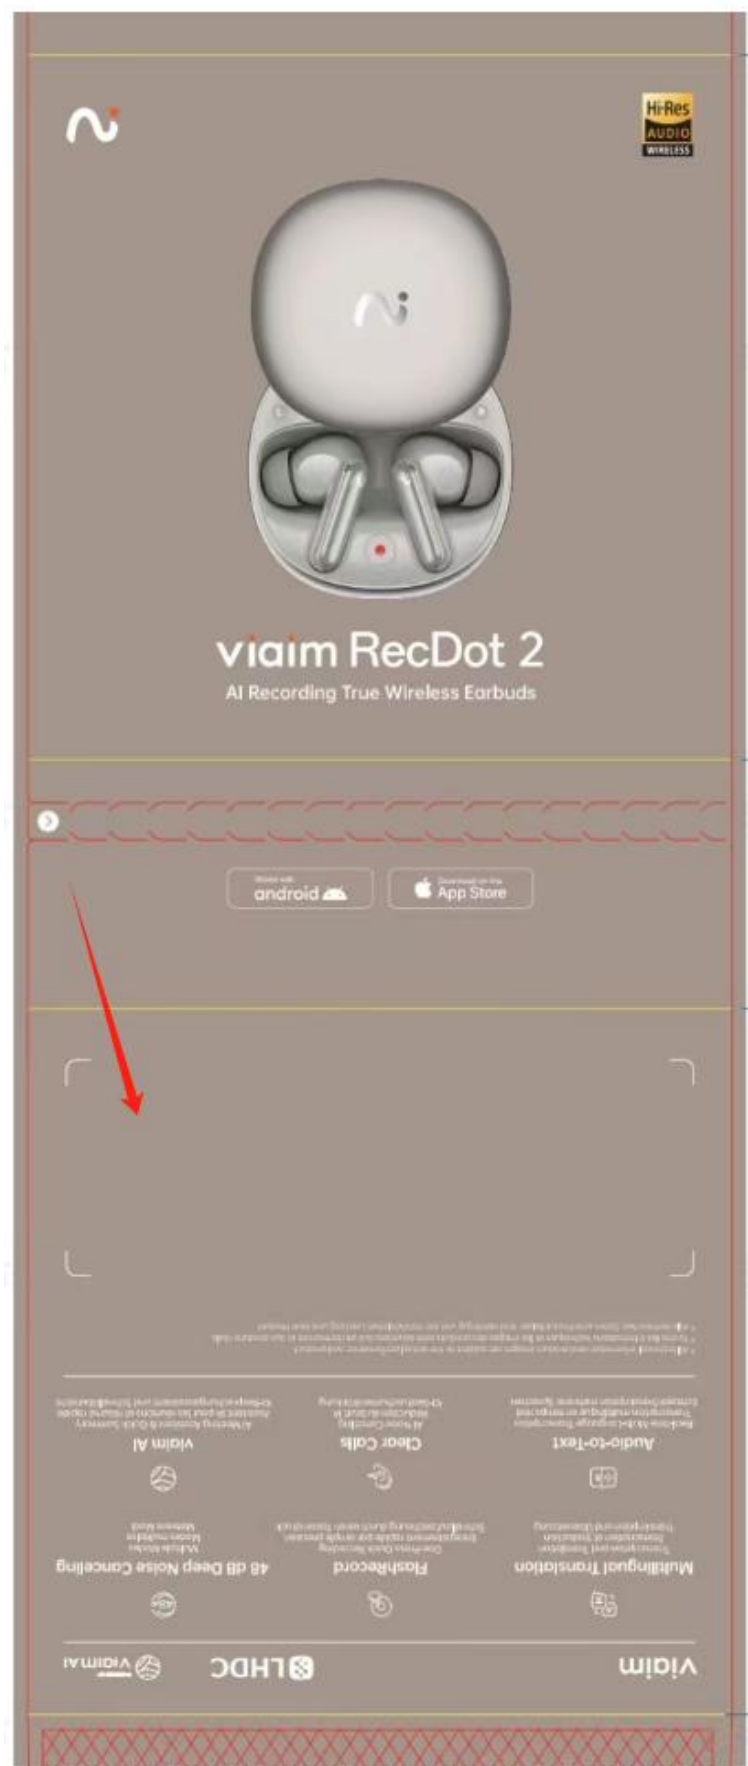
Hi-Res AUDIO WIRELESS

viaim RecDot 2
AI Recording True Wireless Earbuds

Works with android

Download on the App Store

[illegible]

Audio-to-Text
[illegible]

Clear Calls
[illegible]

viaim AI
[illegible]

Multilingual Translation
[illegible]

FlashRecord
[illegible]

48 dB Deep Noise Canceling
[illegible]

viaim

LHDC

viaim AI